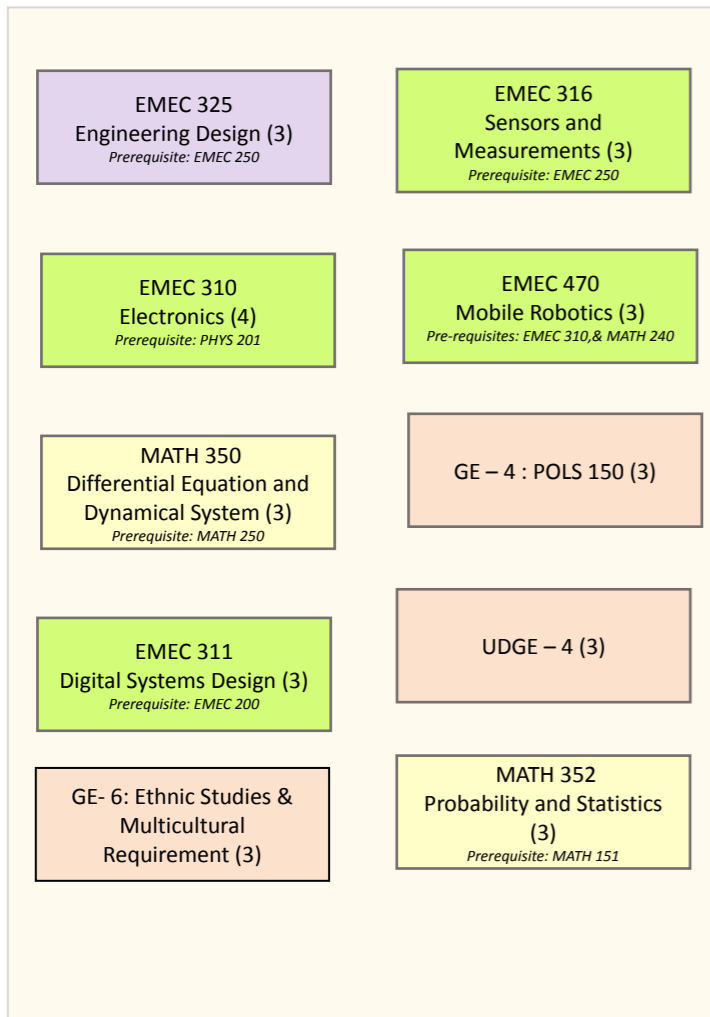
EMEC 325
Engineering Design (3)
Prerequisite: EMEC 250

EMEC 316
Sensors and Measurements (3)
Prerequisite: EMEC 250

EMEC 310
Electronics (4)
Prerequisite: PHYS 201

EMEC 470
Mobile Robotics (3)
Pre-requisites: EMEC 310,& MATH 240

MATH 350
Differential Equation and Dynamical System (3)
Prerequisite: MATH 250

GE – 4 : POLS 150 (3)

EMEC 311
Digital Systems Design (3)
Prerequisite: EMEC 200

UDGE – 4 (3)

GE- 6: Ethnic Studies & Multicultural Requirement (3)

MATH 352
Probability and Statistics (3)
Prerequisite: MATH 151